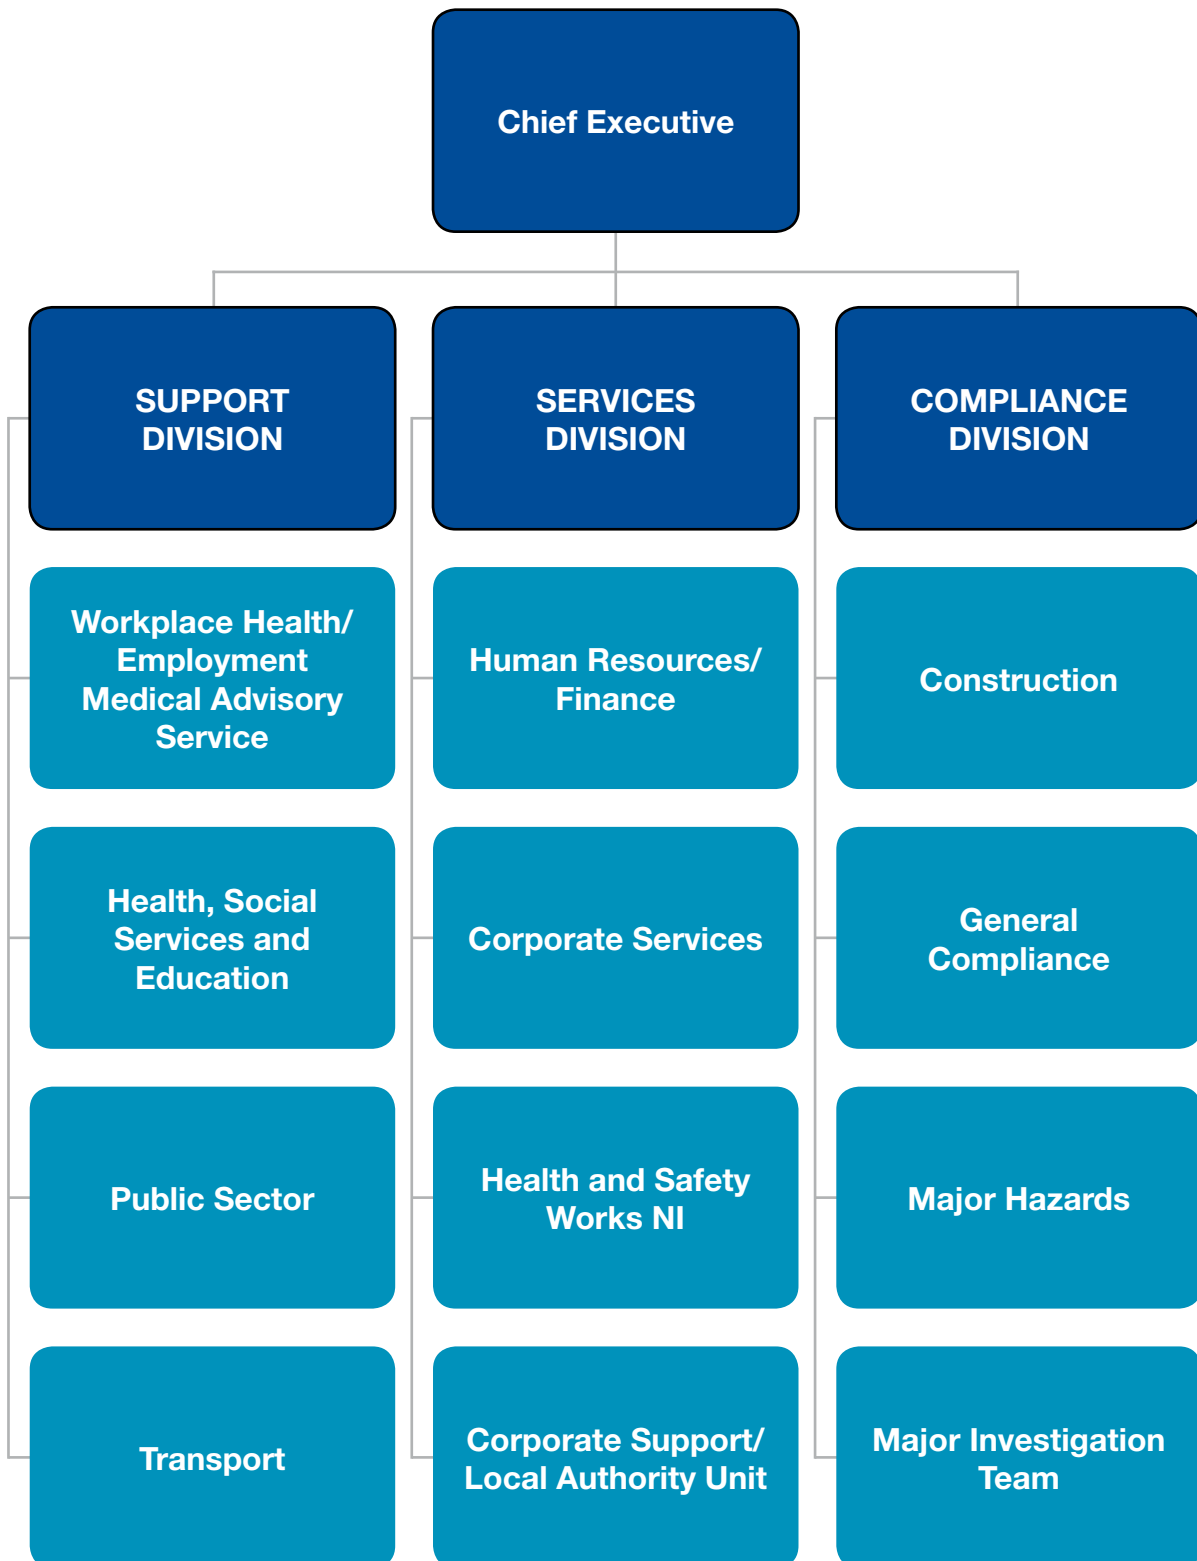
Chief Executive

SUPPORT DIVISION

Workplace Health/ Employment Medical Advisory Service

Health, Social Services and Education

Public Sector

Transport

SERVICES DIVISION

Human Resources/ Finance

Corporate Services

Health and Safety Works NI

Corporate Support/ Local Authority Unit

COMPLIANCE DIVISION

Construction

General Compliance

Major Hazards

Major Investigation Team